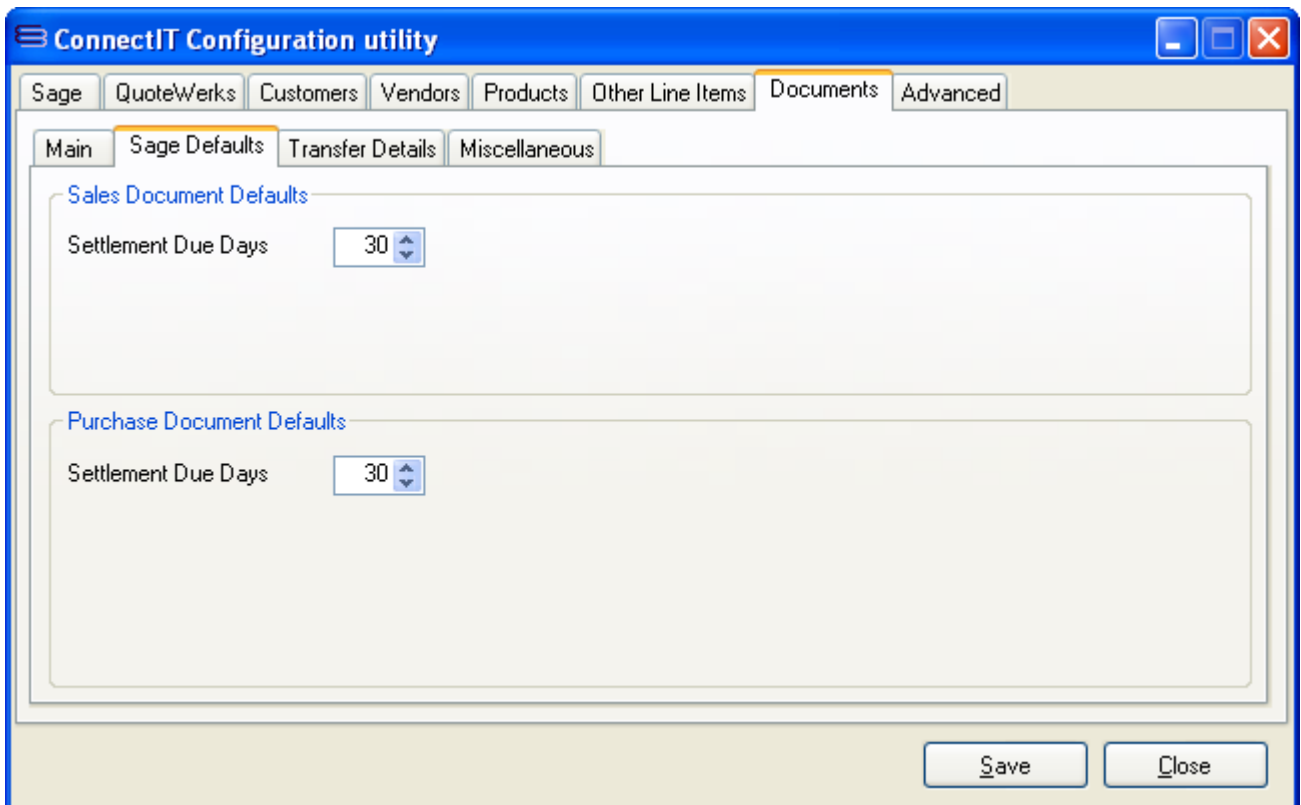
ConnectIT Configuration utility

Sage | QuoteWerks | Customers | Vendors | Products | Other Line Items | Documents | Advanced

Main | Sage Defaults | Transfer Details | Miscellaneous

Sales Document Defaults

Settlement Due Days 30

Purchase Document Defaults

Settlement Due Days 30

Save Close